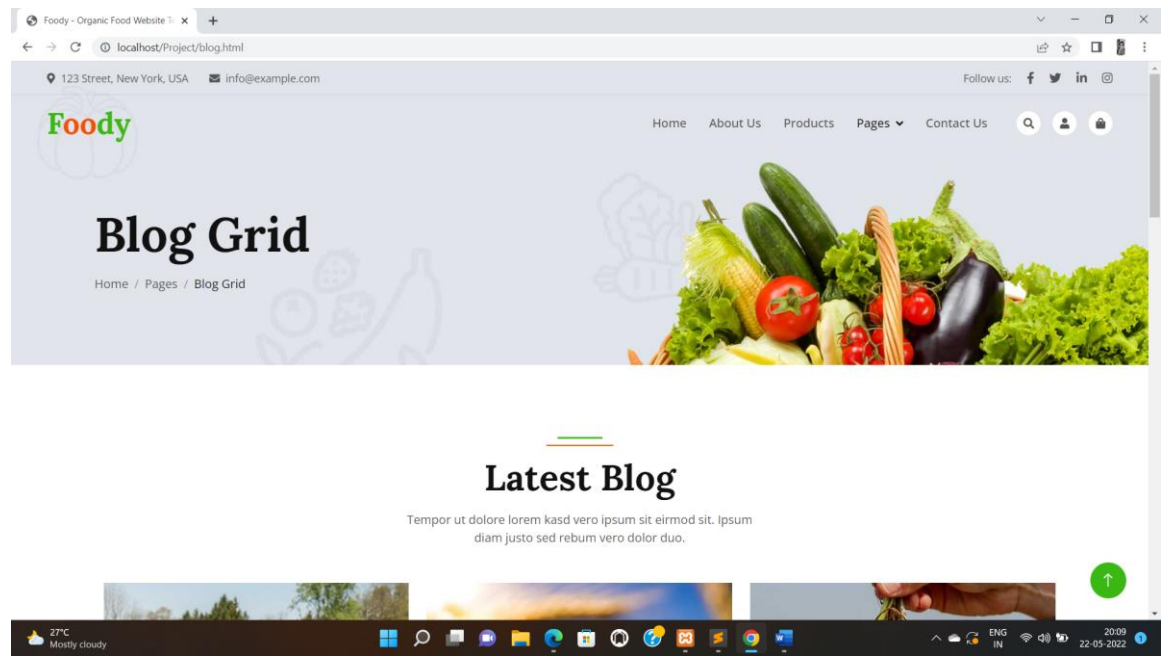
Foody - Organic Food Website T ×
localhost/Project/blog.html

123 Street, New York, USA info@example.com
Follow us:

Foody

Home About Us Products Pages Contact Us

Blog Grid

Home / Pages / Blog Grid

Latest Blog

Tempor ut dolore lorem kasd vero ipsum sit eirmod sit. Ipsum diam justo sed rebum vero dolor duo.

27°C
Mostly cloudy

ENG
IN
20:09
22-05-2022